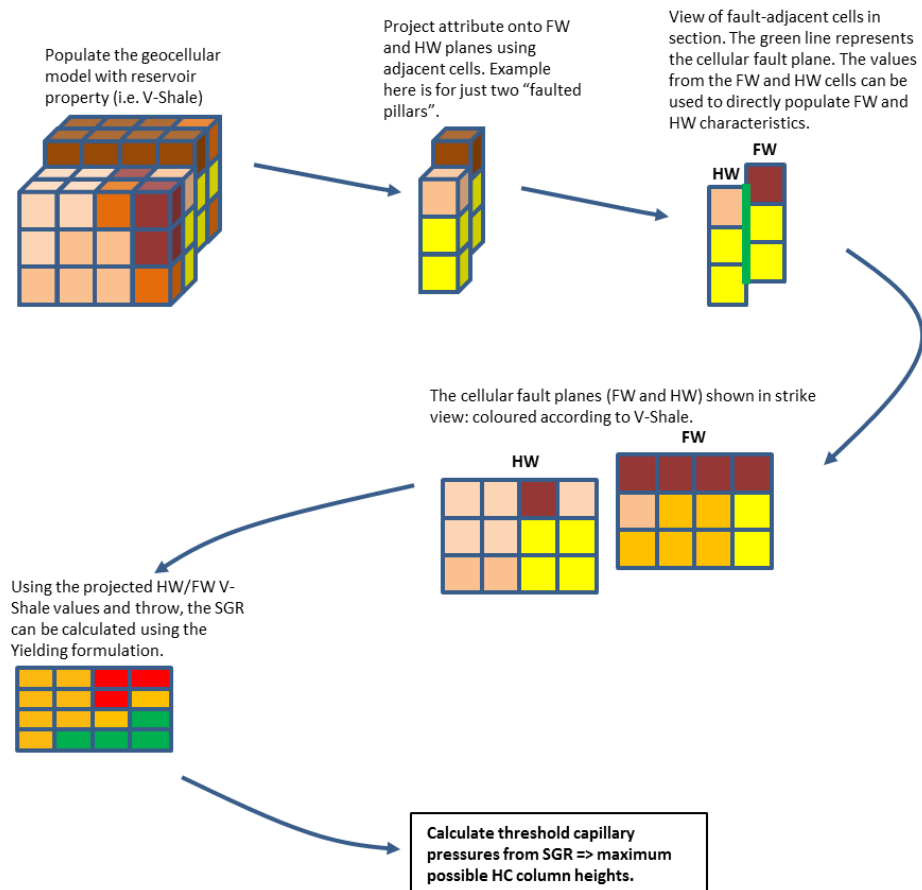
Populate the geocellular model with reservoir property (i.e. V-Shale)

Project attribute onto FW and HW planes using adjacent cells. Example here is for just two "faulted pillars".

View of fault-adjacent cells in section. The green line represents the cellular fault plane. The values from the FW and HW cells can be used to directly populate FW and HW characteristics.

FW

HW

The cellular fault planes (FW and HW) shown in strike view: coloured according to V-Shale.

FW

HW

Using the projected HW/FW V-Shale values and throw, the SGR can be calculated using the Yielding formulation.

Calculate threshold capillary pressures from SGR => maximum possible HC column heights.